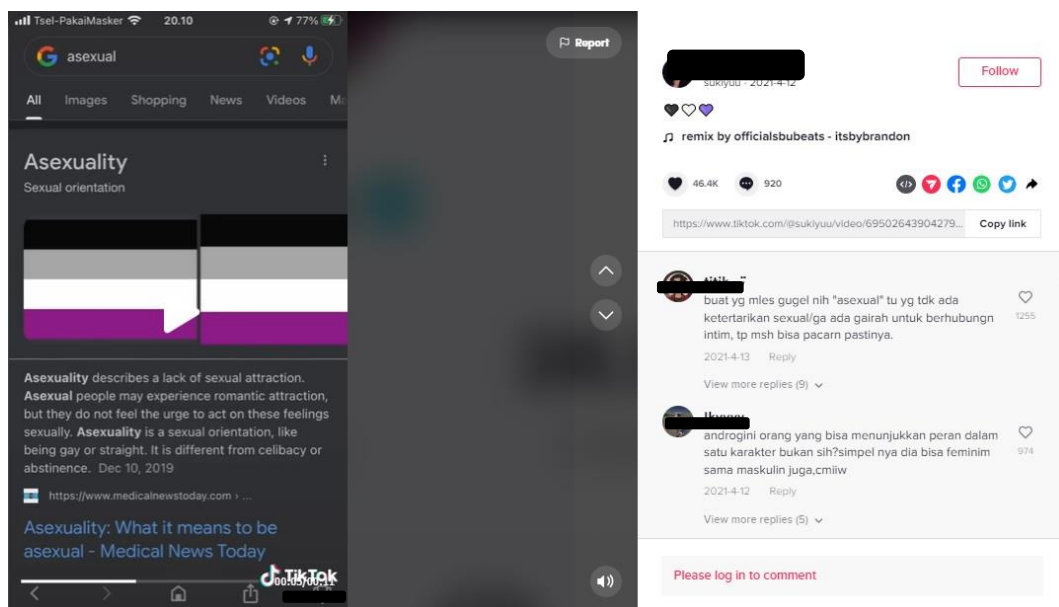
Tsel-PakaiMasker 20.10 77%

asexual

All Images Shopping News Videos M

Asexuality
Sexual orientation

Asexuality describes a lack of sexual attraction. Asexual people may experience romantic attraction, but they do not feel the urge to act on these feelings sexually. Asexuality is a sexual orientation, like being gay or straight. It is different from celibacy or abstinence. Dec 10, 2019

https://www.medicalnewstoday.com › ...

Asexuality: What it means to be asexual - Medical News Today

TikTok
00:05/00:15

Report

sukiyuu · 2021-4-12

Follow

🖤🤍💜

remix by officialsbubeats - itsbybrandon

46.4K 920

https://www.tiktok.com/@sukiyuu/video/69502643904279...

Copy link

buat yg mles gugel nih "asexual" tu yg tdk ada ketertarikan sexual/ga ada gairah untuk berhubungn intim, tp msh bisa pacarn pastinya.

1255

2021-4-13 Reply

View more replies (9)

androgini orang yang bisa menunjukkan peran dalam satu karakter bukan sih?simpel nya dia bisa feminim sama maskulin juga,cmiiw

974

2021-4-12 Reply

View more replies (5)

Please log in to comment